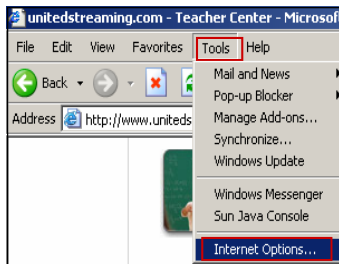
unitedstreaming.com - Teacher Center - Microsof

File Edit View Favorites Tools Help

Back

Address http://www.uniteds

Mail and News
Pop-up Blocker
Manage Add-ons...
Synchronize...
Windows Update

Windows Messenger
Sun Java Console

Internet Options...